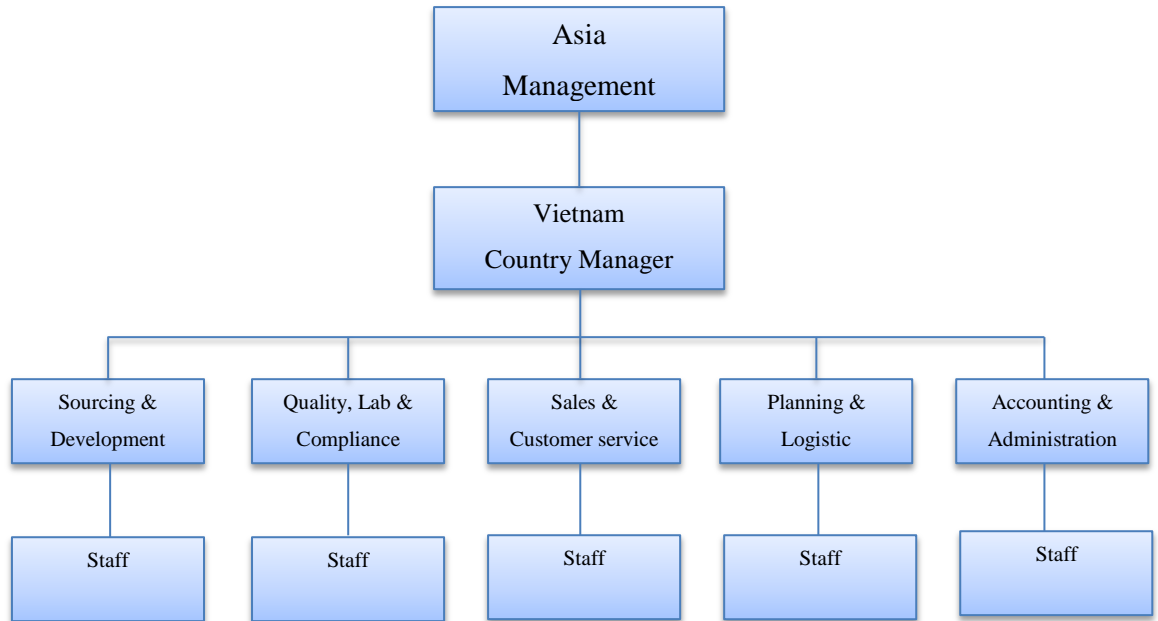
Asia
Management

Vietnam
Country Manager

Sourcing & Development

Quality, Lab & Compliance

Sales & Customer service

Planning & Logistic

Accounting & Administration

Staff

Staff

Staff

Staff

Staff